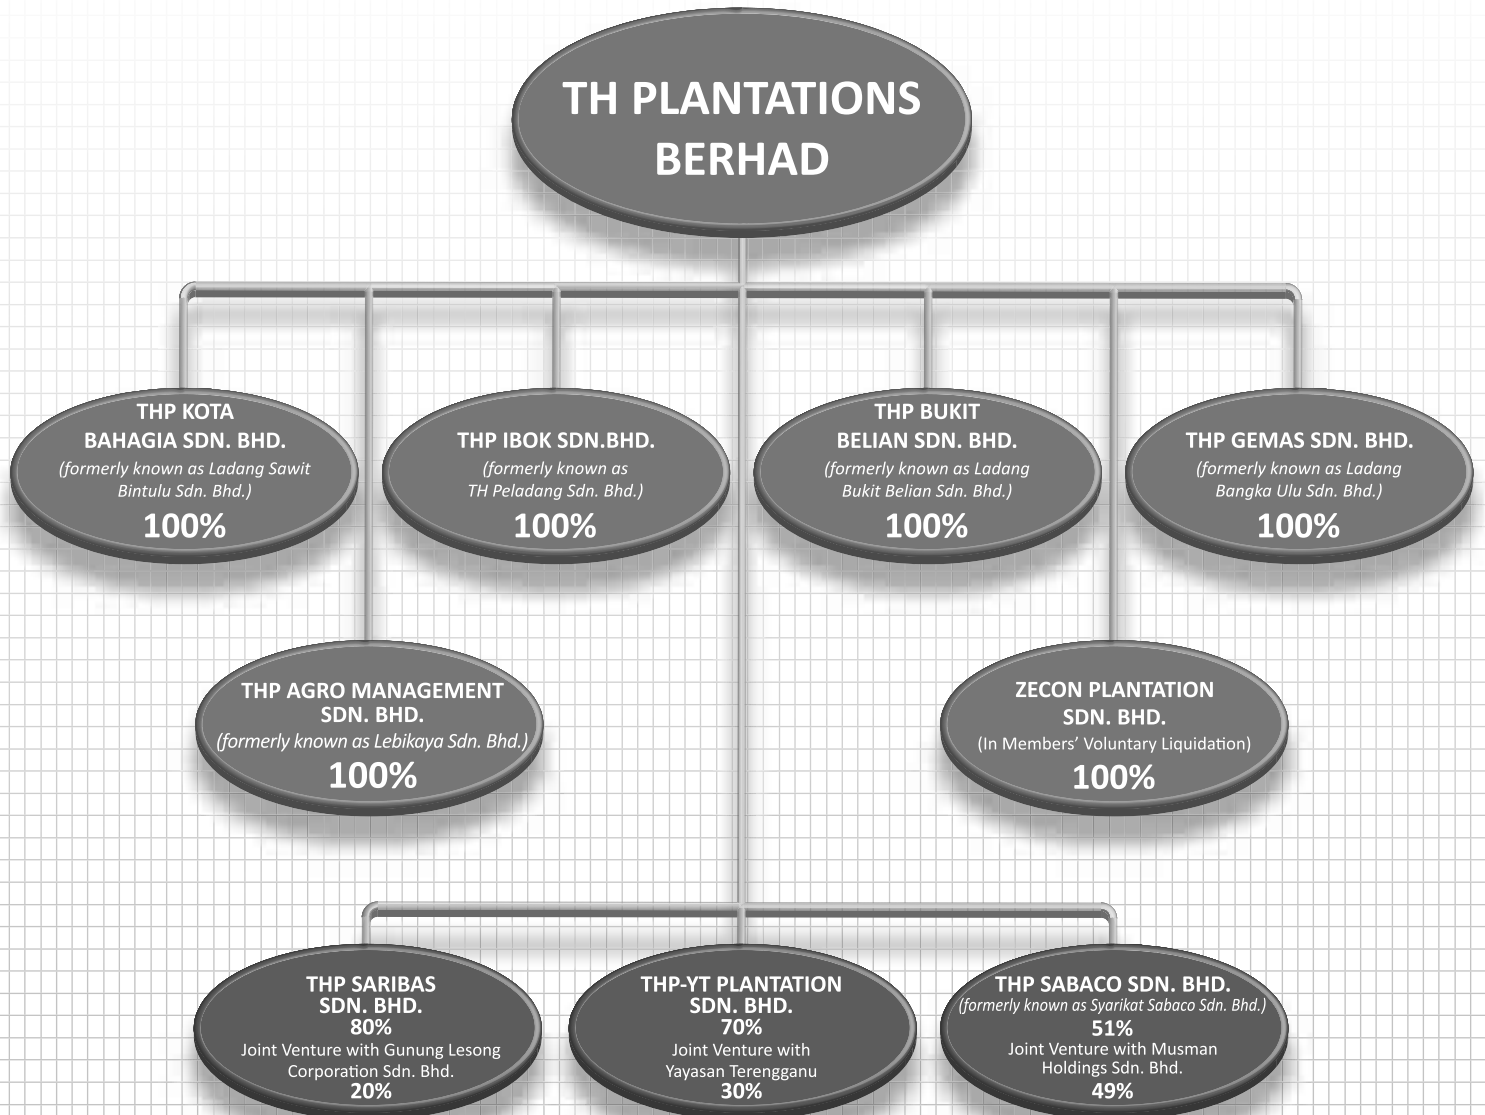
TH PLANTATIONS BERHAD

THP KOTA BAHAGIA SDN. BHD.
(formerly known as Ladang Sawit Bintulu Sdn. Bhd.)
100%

THP IBOK SDN.BHD.
(formerly known as TH Peladang Sdn. Bhd.)
100%

THP BUKIT BELIAN SDN. BHD.
(formerly known as Ladang Bukit Belian Sdn. Bhd.)
100%

THP GEMAS SDN. BHD.
(formerly known as Ladang Bangka Ulu Sdn. Bhd.)
100%

THP AGRO MANAGEMENT SDN. BHD.
(formerly known as Lebikaya Sdn. Bhd.)
100%

ZECON PLANTATION SDN. BHD.
(In Members' Voluntary Liquidation)
100%

THP SARIBAS SDN. BHD.
80%
Joint Venture with Gunung Lesong Corporation Sdn. Bhd.
20%

THP-YT PLANTATION SDN. BHD.
70%
Joint Venture with Yayasan Terengganu
30%

THP SABACO SDN. BHD.
(formerly known as Syarikat Sabaco Sdn. Bhd.)
51%
Joint Venture with Musman Holdings Sdn. Bhd.
49%